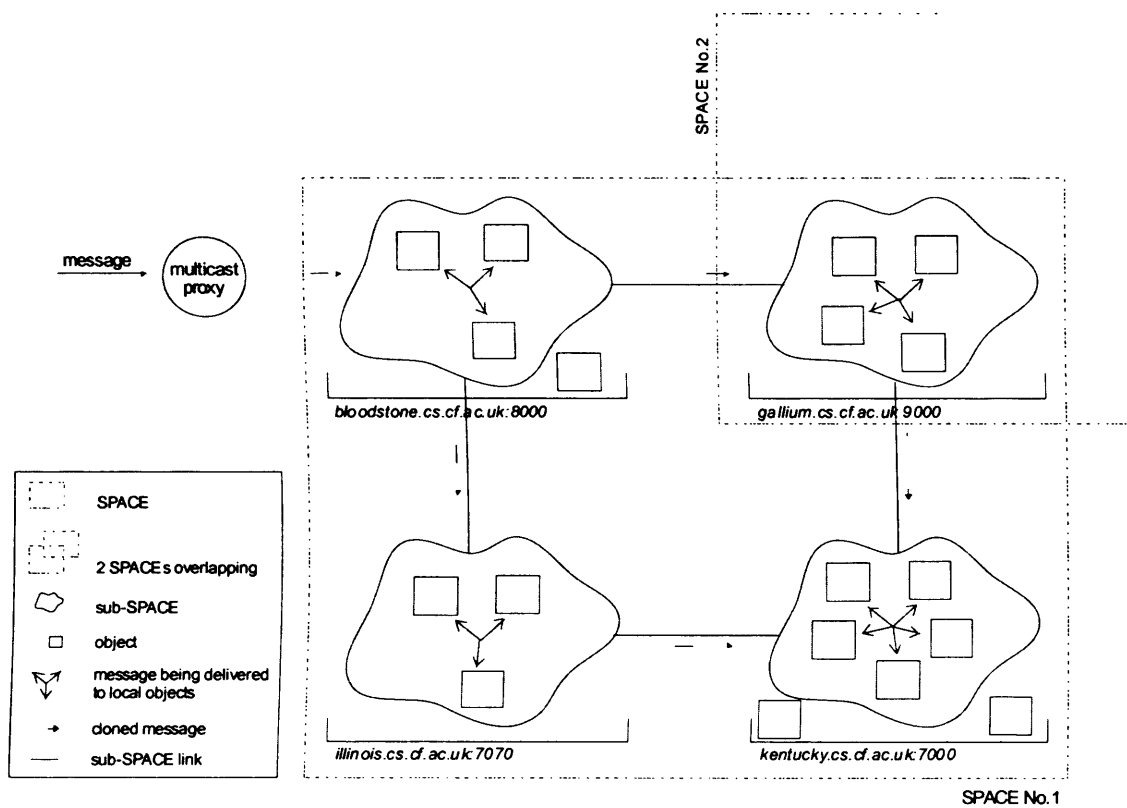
SPACE No.2

message

multicast proxy

bloodstone.cs.cf.ac.uk:8000

gallium.cs.cf.ac.uk:9000

illinois.cs.cf.ac.uk:7070

kentucky.cs.cf.ac.uk:7000

SPACE No.1

SPACE

2 SPACEs overlapping

sub-SPACE

object

message being delivered to local objects

cloned message

sub-SPACE link